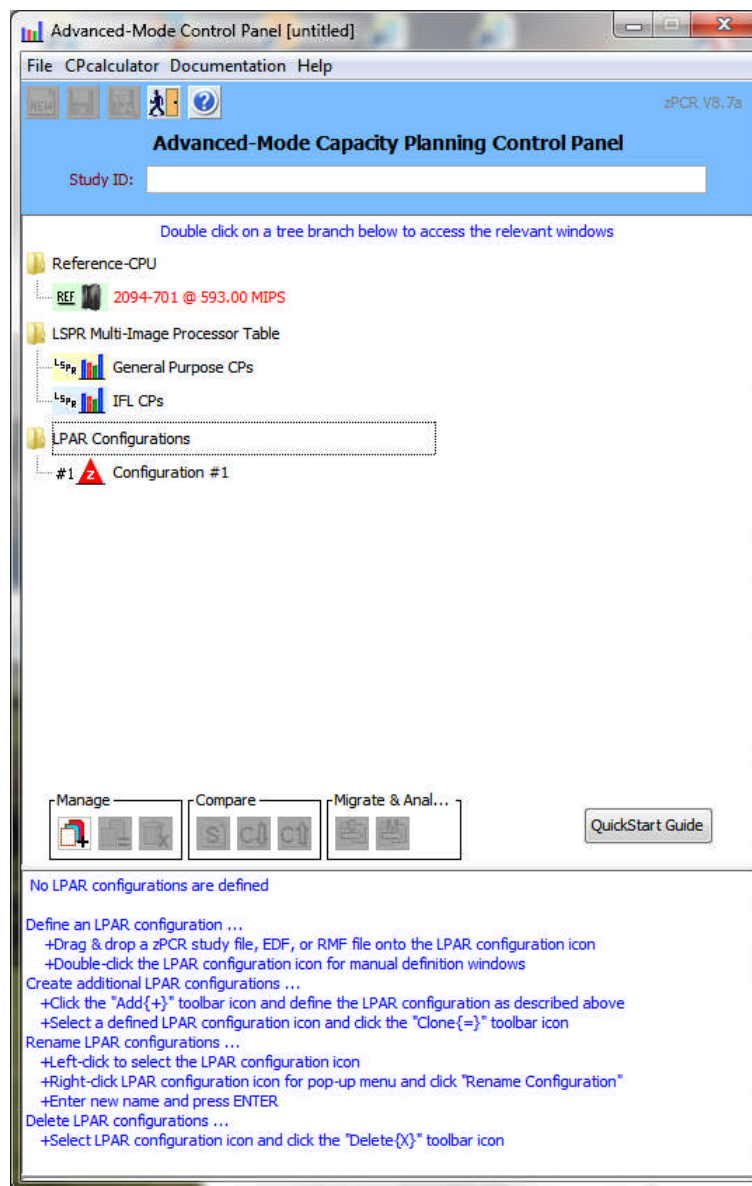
Advanced-Mode Control Panel [untitled]

File CPcalculator Documentation Help

NEW

zPCR V8.7a

Advanced-Mode Capacity Planning Control Panel

Study ID:

Double click on a tree branch below to access the relevant windows

Reference-CPU

REF 2094-701 @ 593.00 MIPS

LSPR Multi-Image Processor Table

LSPR General Purpose CPs

LSPR IFL CPs

LPAR Configurations

#1 Z Configuration #1

Manage

Compare

S C C

Migrate & Anal...

QuickStart Guide

No LPAR configurations are defined

Define an LPAR configuration ...
+Drag & drop a zPCR study file, EDF, or RMF file onto the LPAR configuration icon
+Double-click the LPAR configuration icon for manual definition windows
Create additional LPAR configurations ...
+Click the "Add{+}" toolbar icon and define the LPAR configuration as described above
+Select a defined LPAR configuration icon and click the "Clone{=}" toolbar icon
Rename LPAR configurations ...
+Left-click to select the LPAR configuration icon
+Right-click LPAR configuration icon for pop-up menu and click "Rename Configuration"
+Enter new name and press ENTER
Delete LPAR configurations ...
+Select LPAR configuration icon and click the "Delete{X}" toolbar icon